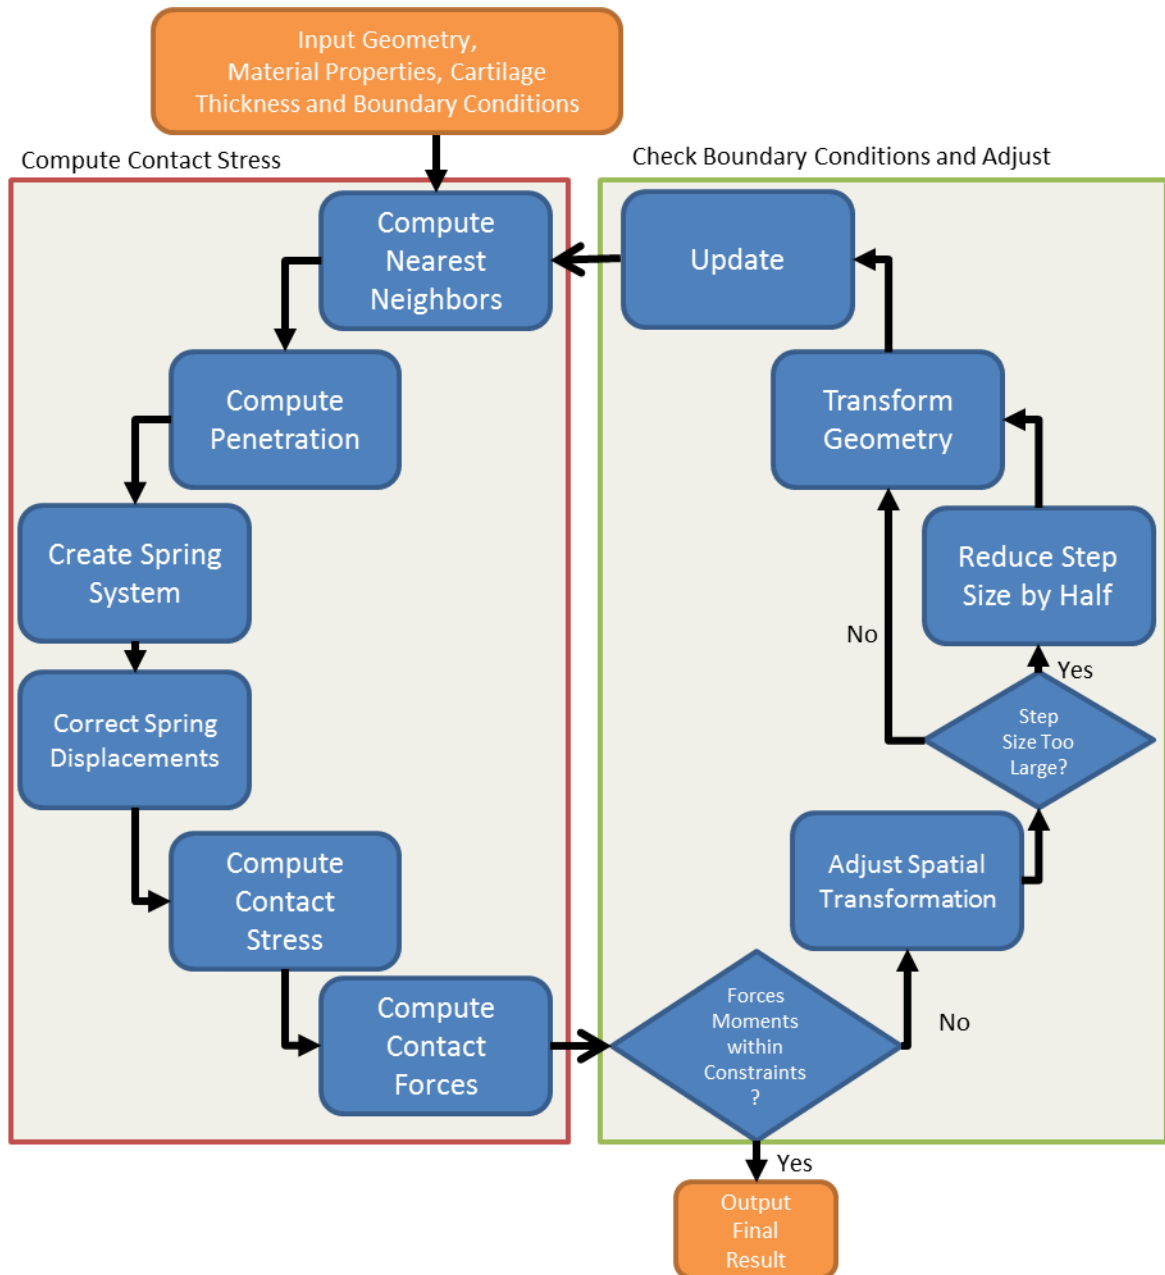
Input Geometry,
Material Properties, Cartilage
Thickness and Boundary Conditions

Compute Contact Stress

Check Boundary Conditions and Adjust

Compute Nearest Neighbors

Update

Compute Penetration

Transform Geometry

Create Spring System

Reduce Step Size by Half

No

Yes

Correct Spring Displacements

Step Size Too Large?

Adjust Spatial Transformation

Compute Contact Stress

Compute Contact Forces

Forces Moments within Constraints ?

No

Yes

Output Final Result